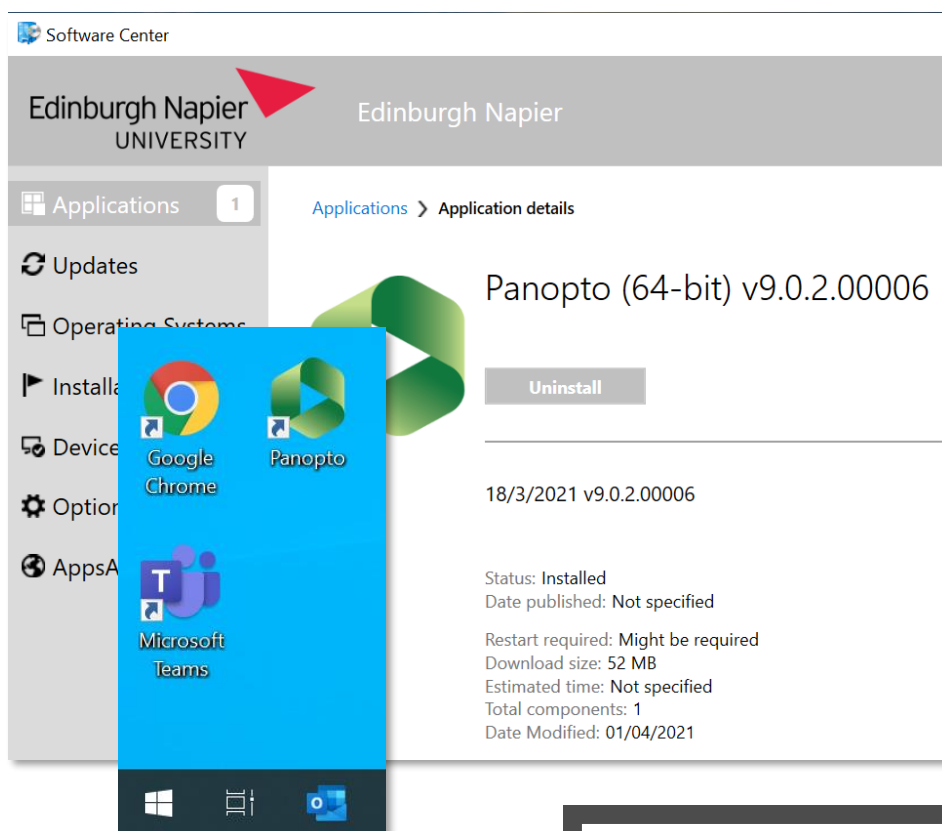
Software Center

Edinburgh Napier UNIVERSITY

Edinburgh Napier

Applications 1

Updates

Operating Systems

Installa

Device

Option

AppsA

Google Chrome

Panopto

Microsoft Teams

Applications > Application details

Panopto (64-bit) v9.0.2.00006

Uninstall

18/3/2021 v9.0.2.00006

Status: Installed
Date published: Not specified

Restart required: Might be required
Download size: 52 MB
Estimated time: Not specified
Total components: 1
Date Modified: 01/04/2021